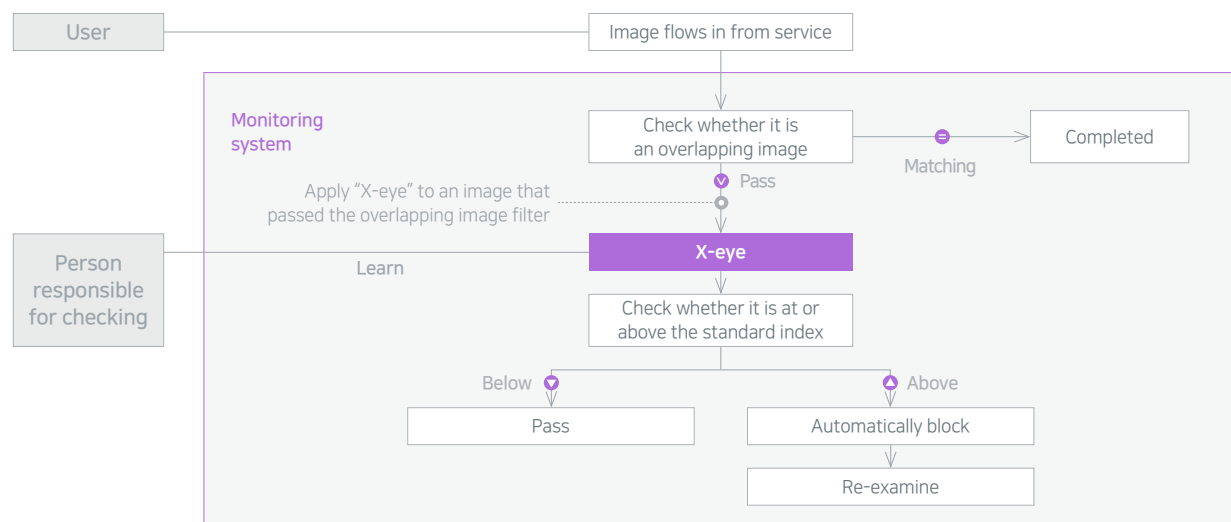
User

Image flows in from service

Monitoring system

Check whether it is an overlapping image

Matching

Completed

Pass

Apply “X-eye” to an image that passed the overlapping image filter

Person responsible for checking

Learn

X-eye

Check whether it is at or above the standard index

Below

Above

Pass

Automatically block

Re-examine